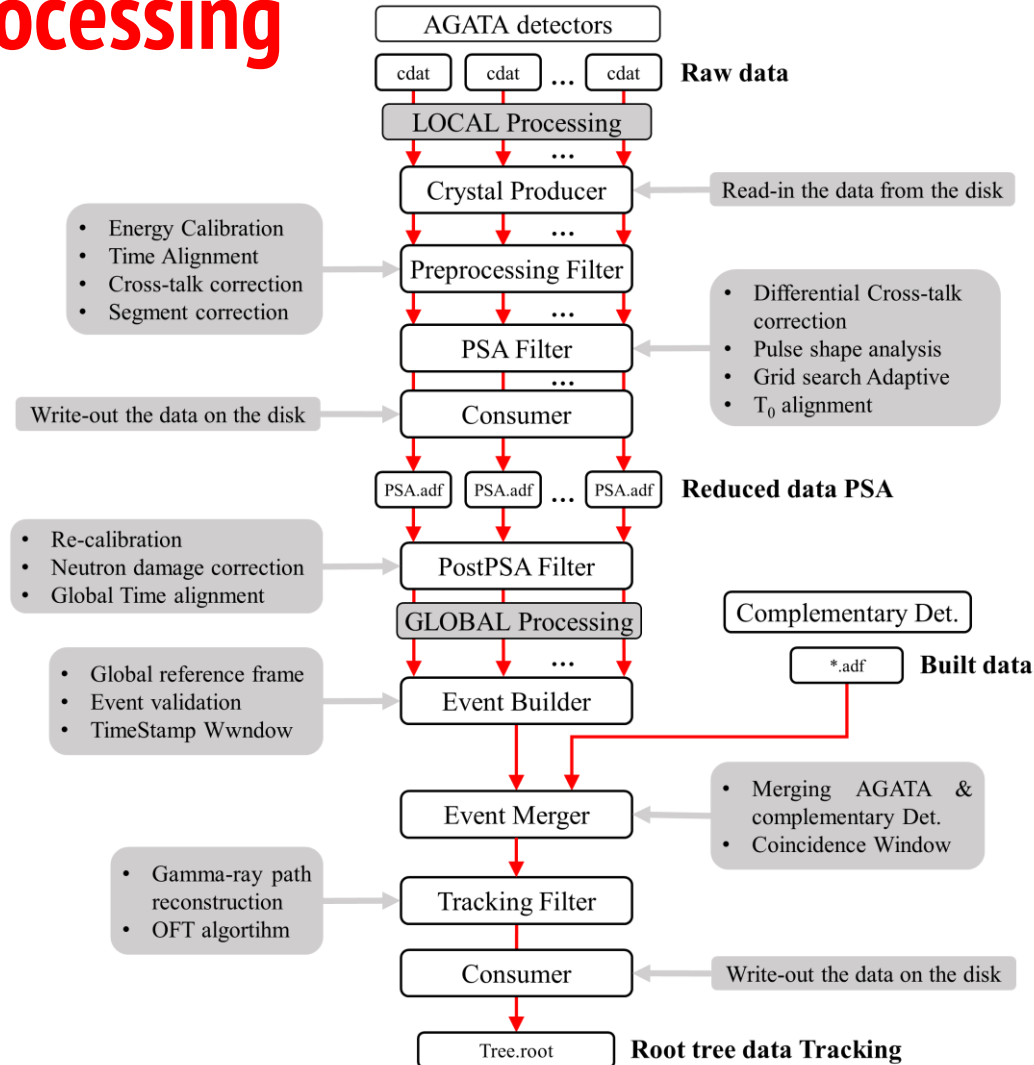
ocessing

AGATA detectors

cdat cdat ... cdat **Raw data**

LOCAL Processing

...

Crystal Producer

Read-in the data from the disk

- Energy Calibration
- Time Alignment
- Cross-talk correction
- Segment correction

...

Preprocessing Filter

...

- Differential Cross-talk correction
- Pulse shape analysis
- Grid search Adaptive
- $T_0$ alignment

PSA Filter

...

Write-out the data on the disk

Consumer

PSA.adf PSA.adf ... PSA.adf **Reduced data PSA**

- Re-calibration
- Neutron damage correction
- Global Time alignment

PostPSA Filter

GLOBAL Processing

Complementary Det.

...

*.adf **Built data**

- Global reference frame
- Event validation
- TimeStamp Wwndow

Event Builder

Event Merger

- Merging AGATA & complementary Det.
- Coincidence Window

- Gamma-ray path reconstruction
- OFT algortihm

Tracking Filter

Consumer

Write-out the data on the disk

Tree.root **Root tree data Tracking**